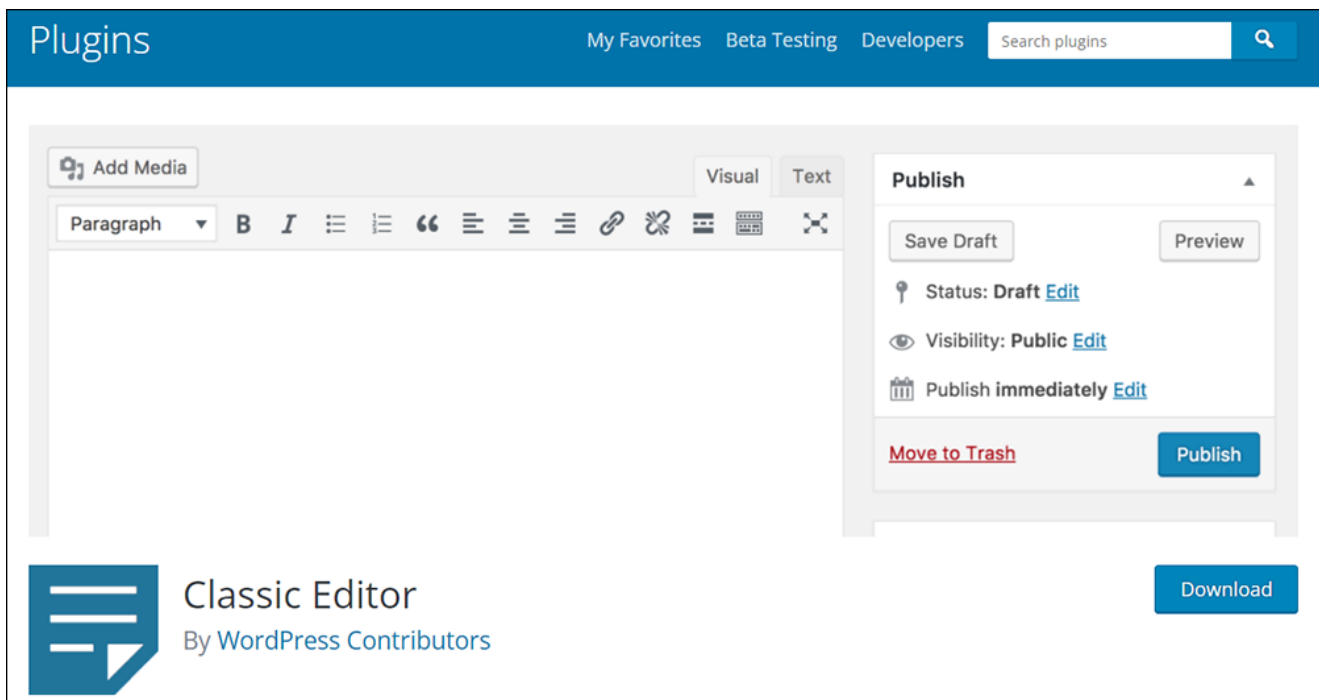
Plugins

My Favorites Beta Testing Developers Search plugins

Add Media

Visual Text

Paragraph

Publish

Save Draft Preview

Status: Draft Edit

Visibility: Public Edit

Publish immediately Edit

Move to Trash Publish

Classic Editor

By WordPress Contributors

Download